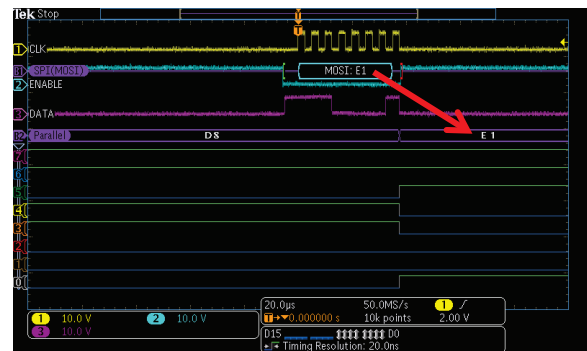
Tek Stop

T

1 CLK

B1 SPI(MOSI)

MOSI: E1

2 ENABLE

3 DATA

B2 Parallel

D5

E1

7

6

5

4

3

2

1

0

1 10.0 V

2 10.0 V

3 10.0 V

20.0μs

50.0MS/s

10k points

1 ∫ 2.00 V

T→▼0.000000 s

D15 D0

Timing Resolution: 20.0ns